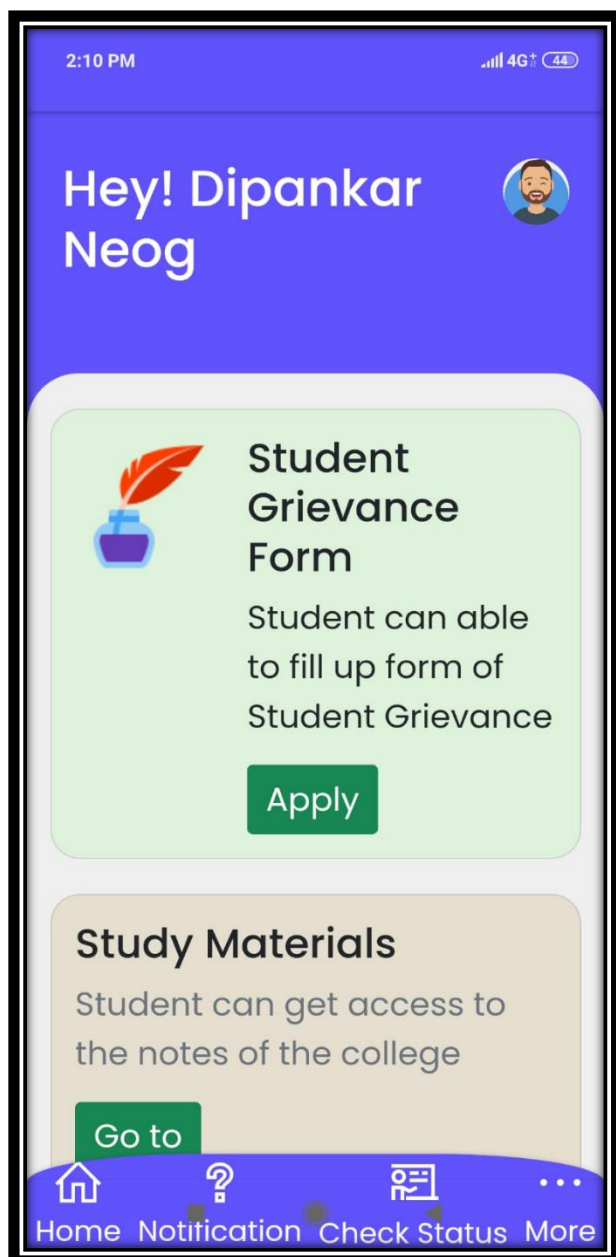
2:10 PM

4G 44

Hey! Dipankar Neog

Student Grievance Form

Student can able to fill up form of Student Grievance

Apply

Study Materials

Student can get access to the notes of the college

Go to

Home Notification Check Status More